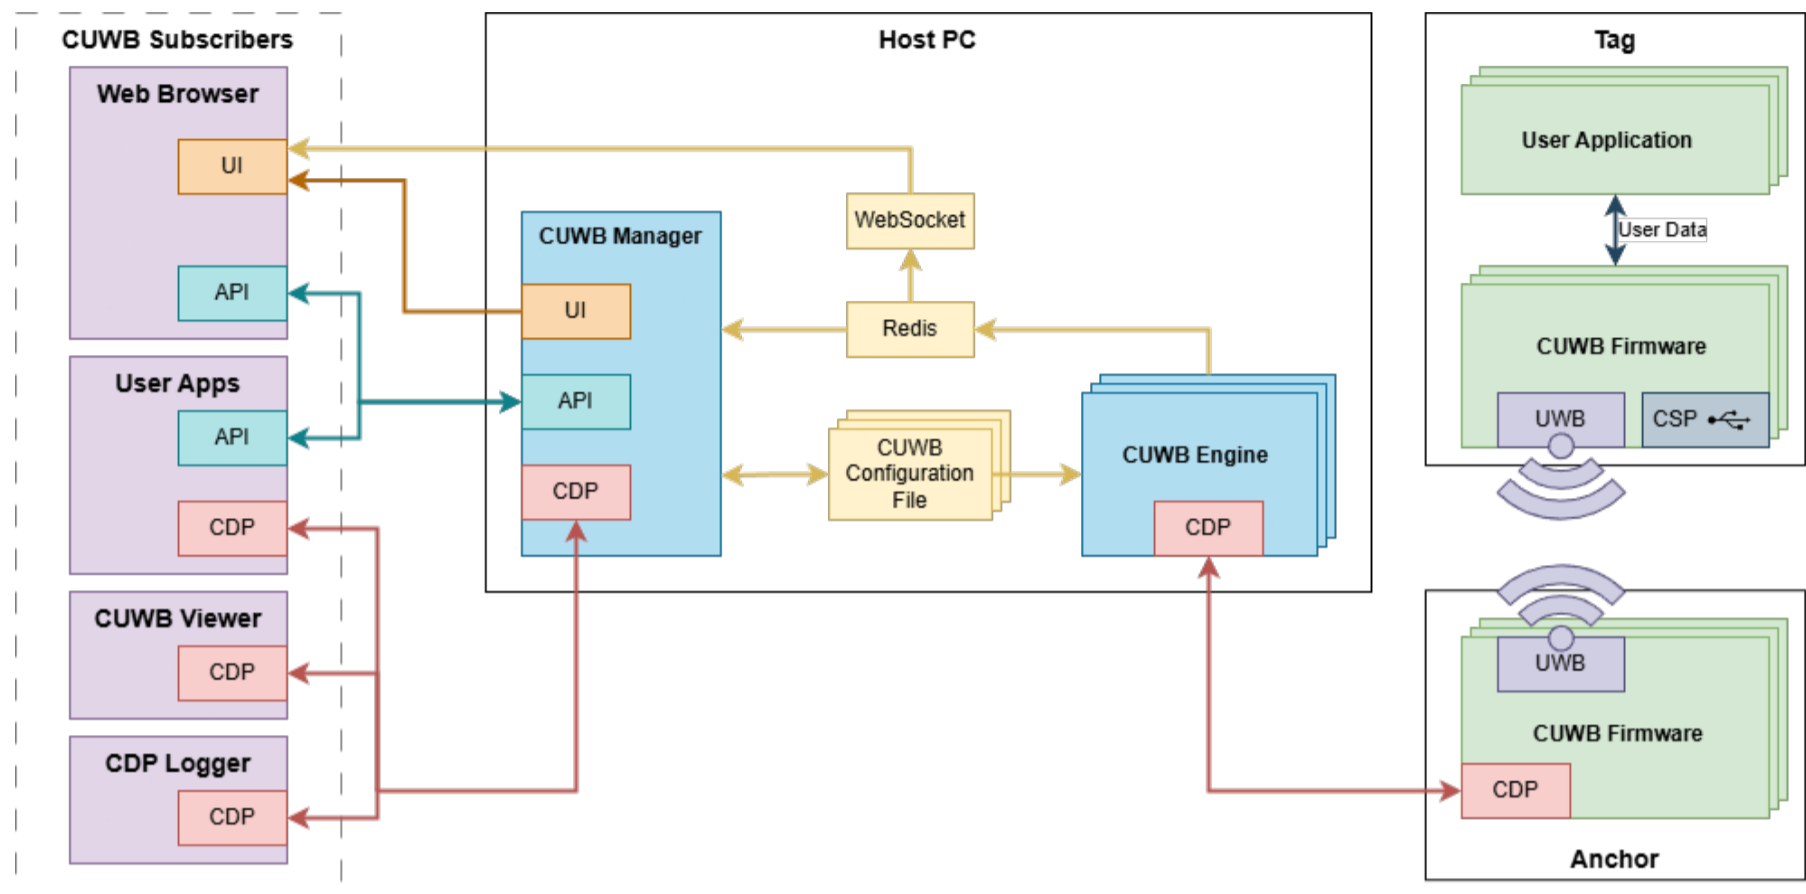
CUWB Subscribers

Web Browser

UI

API

User Apps

API

CDP

CUWB Viewer

CDP

CDP Logger

CDP

Host PC

CUWB Manager

UI

API

CDP

WebSocket

Redis

CUWB Configuration File

CUWB Engine

CDP

Tag

User Application

User Data

CUWB Firmware

UWB

CSP

UWB

CUWB Firmware

CDP

Anchor